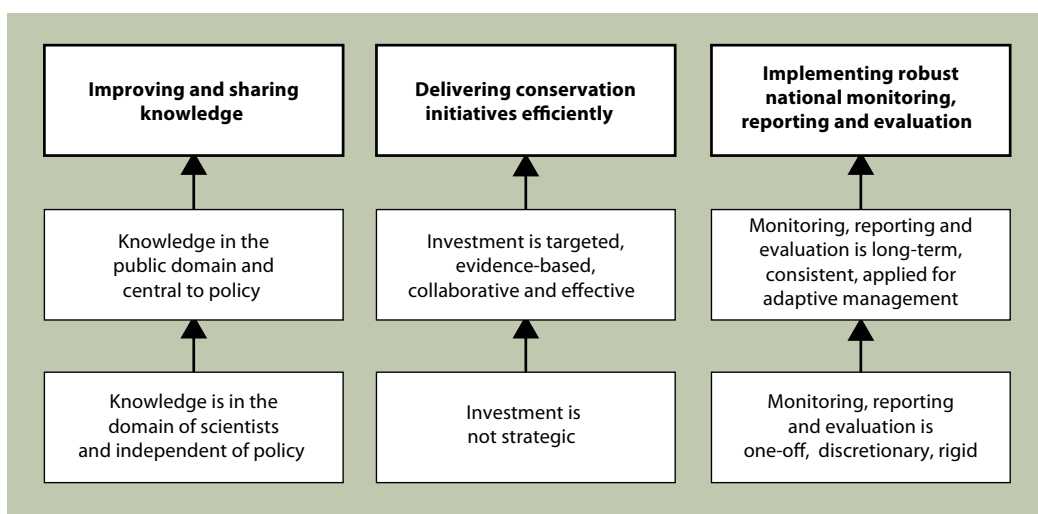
Improving and sharing knowledge

Knowledge in the public domain and central to policy

Knowledge is in the domain of scientists and independent of policy

Delivering conservation initiatives efficiently

Investment is targeted, evidence-based, collaborative and effective

Investment is not strategic

Implementing robust national monitoring, reporting and evaluation

Monitoring, reporting and evaluation is long-term, consistent, applied for adaptive management

Monitoring, reporting and evaluation is one-off, discretionary, rigid